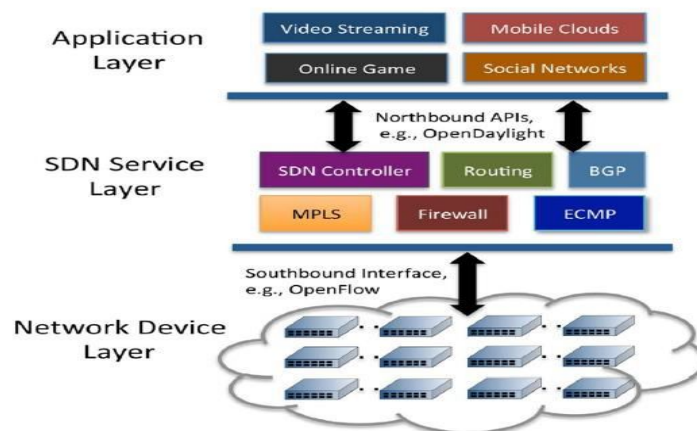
Application Layer

Video Streaming

Mobile Clouds

Online Game

Social Networks

Northbound APIs, e.g., OpenDaylight

SDN Service Layer

SDN Controller

Routing

BGP

MPLS

Firewall

ECMP

Southbound Interface, e.g., OpenFlow

Network Device Layer